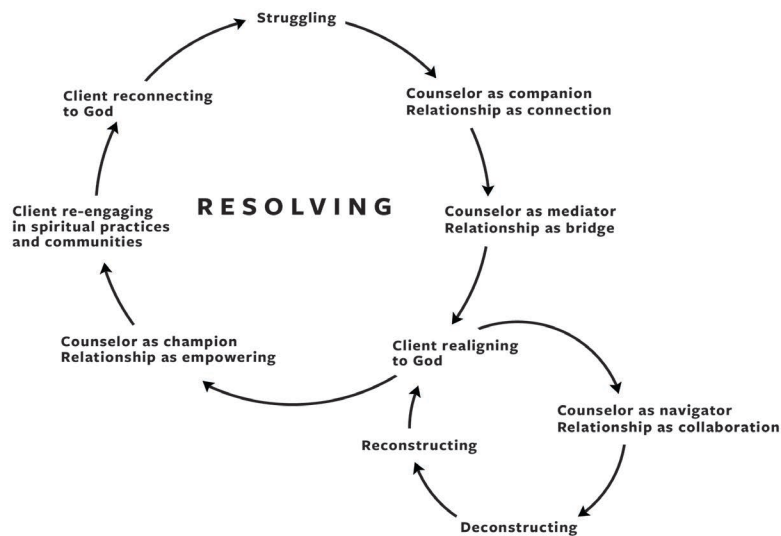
Struggling

Counselor as companion
Relationship as connection

Counselor as mediator
Relationship as bridge

Client realigning to God

Counselor as navigator
Relationship as collaboration

Deconstructing

Reconstructing

Counselor as champion
Relationship as empowering

Client re-engaging in spiritual practices and communities

Client reconnecting to God

RESOLVING